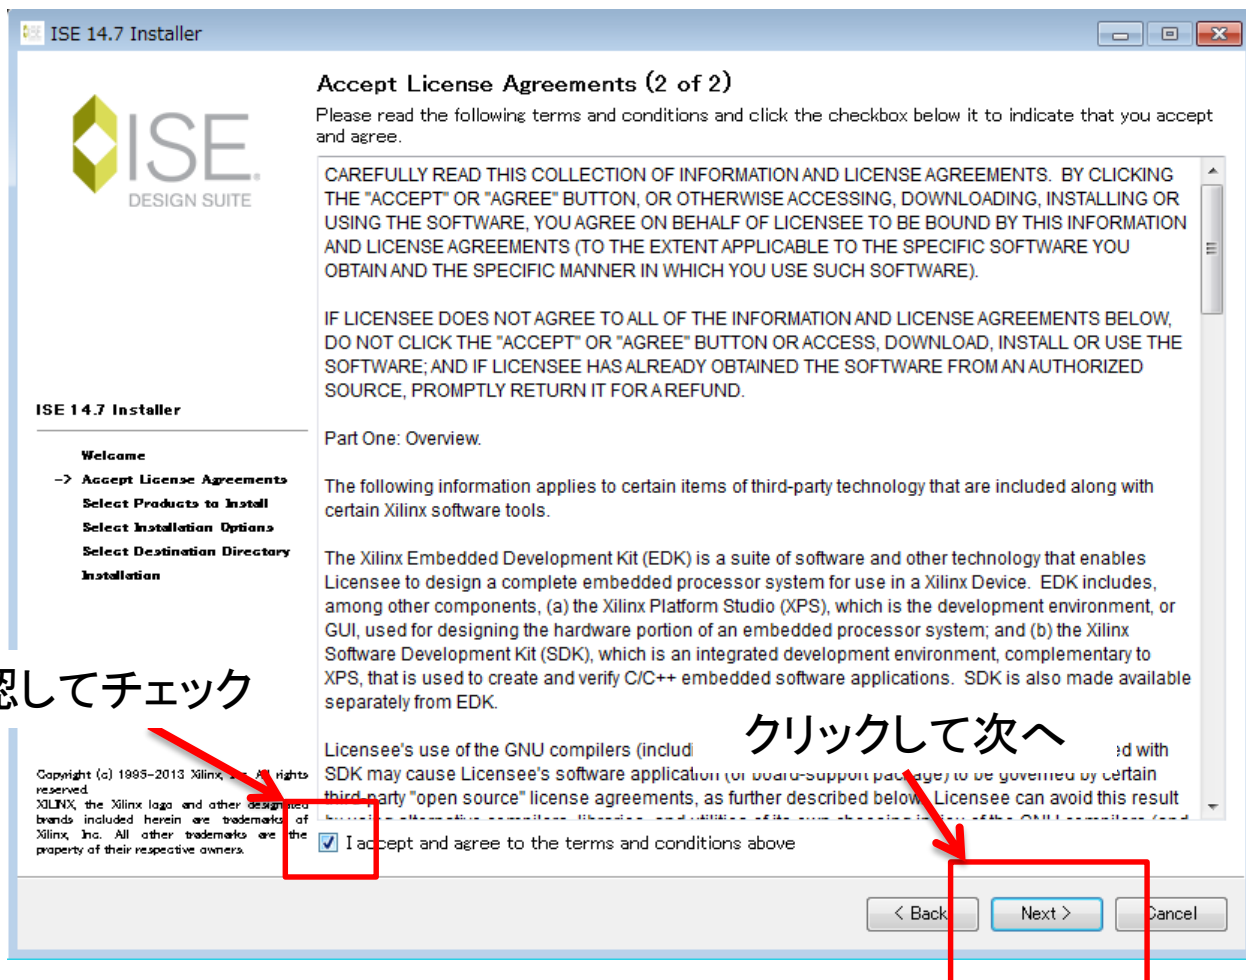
ISE 14.7 Installer

ISE
DESIGN SUITE

Accept License Agreements (2 of 2)

Please read the following terms and conditions and click the checkbox below it to indicate that you accept and agree.

CAREFULLY READ THIS COLLECTION OF INFORMATION AND LICENSE AGREEMENTS. BY CLICKING THE "ACCEPT" OR "AGREE" BUTTON, OR OTHERWISE ACCESSING, DOWNLOADING, INSTALLING OR USING THE SOFTWARE, YOU AGREE ON BEHALF OF LICENSEE TO BE BOUND BY THIS INFORMATION AND LICENSE AGREEMENTS (TO THE EXTENT APPLICABLE TO THE SPECIFIC SOFTWARE YOU OBTAIN AND THE SPECIFIC MANNER IN WHICH YOU USE SUCH SOFTWARE).

IF LICENSEE DOES NOT AGREE TO ALL OF THE INFORMATION AND LICENSE AGREEMENTS BELOW, DO NOT CLICK THE "ACCEPT" OR "AGREE" BUTTON OR ACCESS, DOWNLOAD, INSTALL OR USE THE SOFTWARE; AND IF LICENSEE HAS ALREADY OBTAINED THE SOFTWARE FROM AN AUTHORIZED SOURCE, PROMPTLY RETURN IT FOR A REFUND.

Part One: Overview.

The following information applies to certain items of third-party technology that are included along with certain Xilinx software tools.

The Xilinx Embedded Development Kit (EDK) is a suite of software and other technology that enables Licensee to design a complete embedded processor system for use in a Xilinx Device. EDK includes, among other components, (a) the Xilinx Platform Studio (XPS), which is the development environment, or GUI, used for designing the hardware portion of an embedded processor system; and (b) the Xilinx Software Development Kit (SDK), which is an integrated development environment, complementary to XPS, that is used to create and verify C/C++ embedded software applications. SDK is also made available separately from EDK.

Licensee's use of the GNU compilers (includ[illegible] クリックして次へ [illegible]ed with SDK may cause Licensee's software application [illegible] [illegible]age) to be governed by certain third-party "open source" license agreements, as further described below. Licensee can avoid this result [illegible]

ISE 14.7 Installer

Welcome
-> Accept License Agreements
Select Products to Install
Select Installation Options
Select Destination Directory
Installation

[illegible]認してチェック

Copyright (c) 1995-2013 Xilinx, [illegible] All rights reserved.
XILINX, the Xilinx logo and other designated brands included herein are trademarks of Xilinx, Inc. All other trademarks are the property of their respective owners.

I accept and agree to the terms and conditions above

< Back
Next >
Cancel